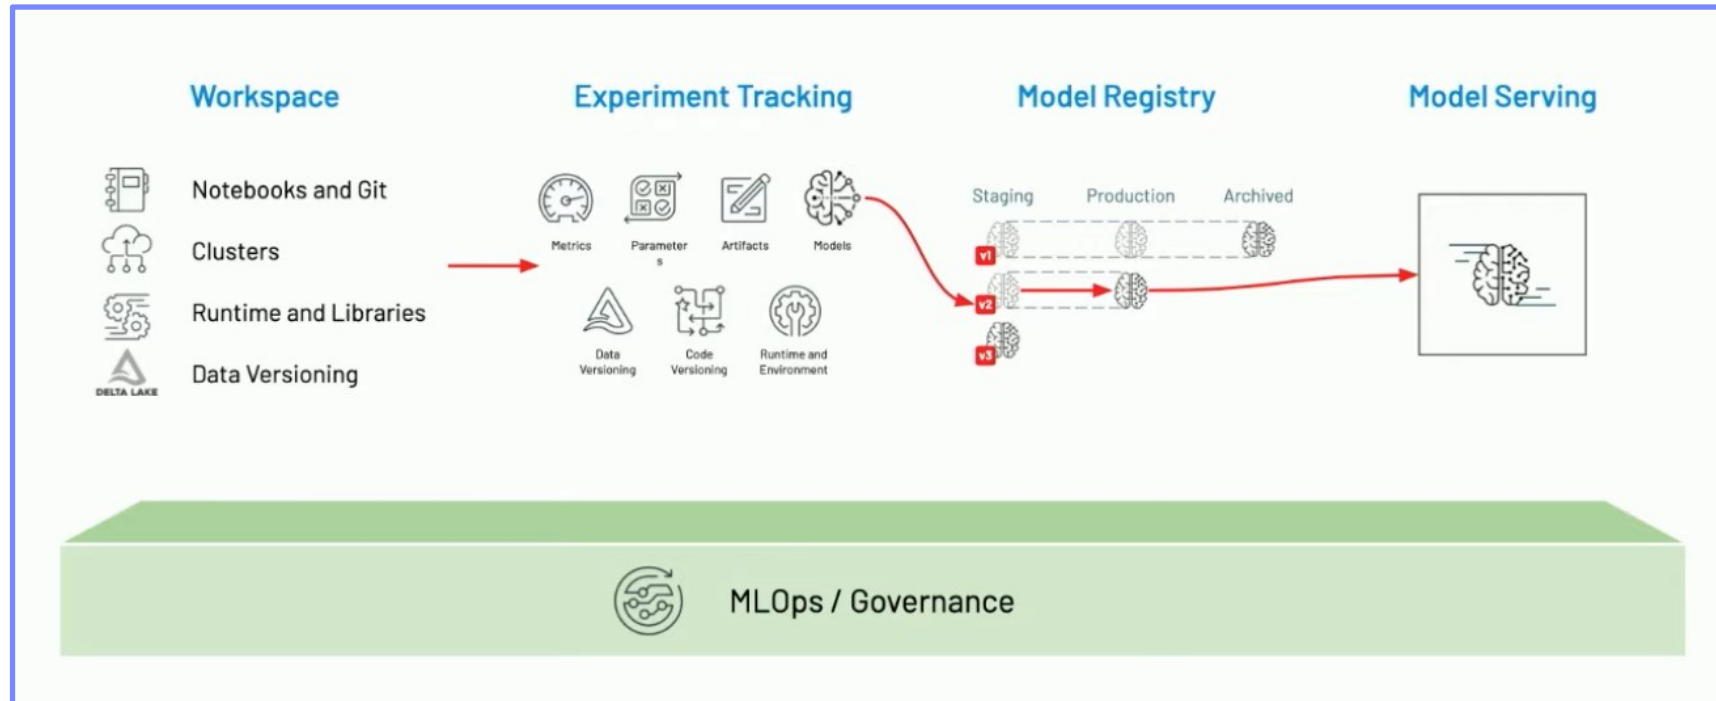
Workspace

Experiment Tracking

Model Registry

Model Serving

Notebooks and Git

Clusters

Runtime and Libraries

DELTA LAKE

Data Versioning

Metrics

Parameters

Artifacts

Models

Data Versioning

Code Versioning

Runtime and Environment

Staging

Production

Archived

v1

v2

v3

MLOps / Governance